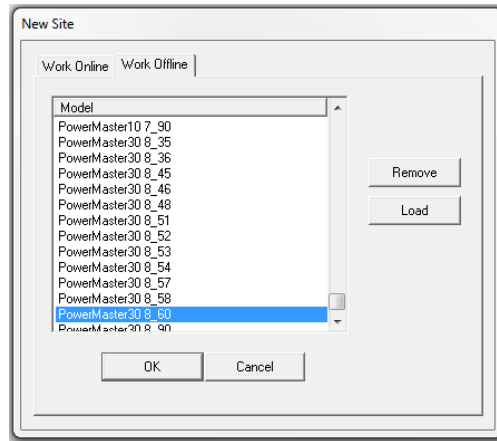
New Site

Work Online | Work Offline

Model
PowerMaster10 7_90
PowerMaster30 8_35
PowerMaster30 8_36
PowerMaster30 8_45
PowerMaster30 8_46
PowerMaster30 8_48
PowerMaster30 8_51
PowerMaster30 8_52
PowerMaster30 8_53
PowerMaster30 8_54
PowerMaster30 8_57
PowerMaster30 8_58
PowerMaster30 8_60
PowerMaster30 8_90

Remove
Load

OK
Cancel